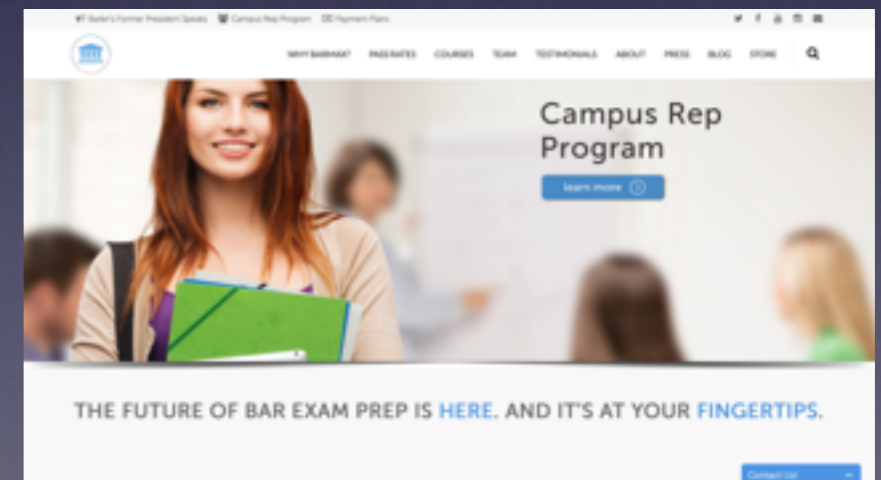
Barbri's Former President Speaks   Campus Rep Program   Payment Plans

WHY BARMAX   PASS RATES   COURSES   TEAM   TESTIMONIALS   ABOUT   PRESS   BLOG   STORE

Campus Rep Program

learn more

THE FUTURE OF BAR EXAM PREP IS HERE. AND IT'S AT YOUR FINGERTIPS.

Contact Us!